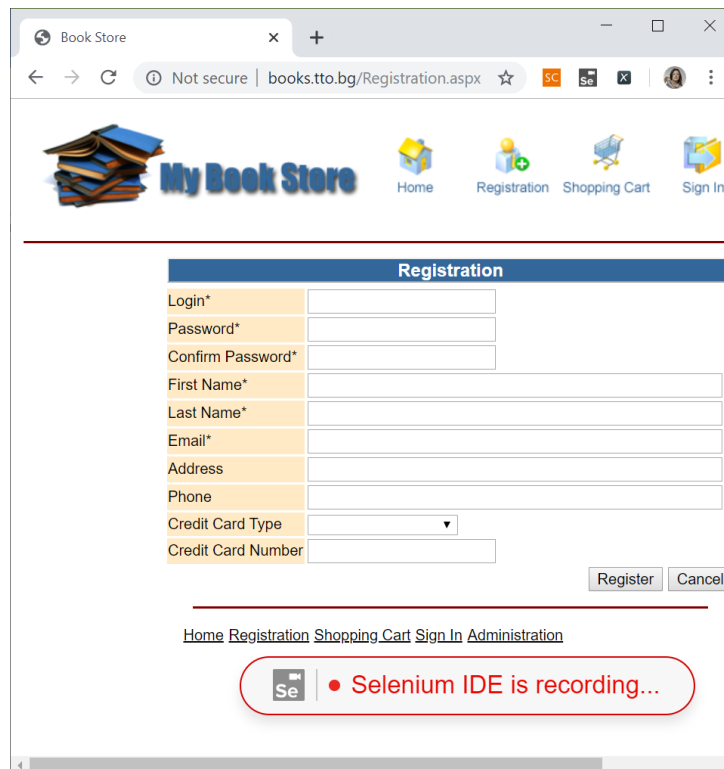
Book Store ×
+
Not secure | books.tto.bg/Registration.aspx
SC
Se

My Book Store
Home
Registration
Shopping Cart
Sign In

Registration

Login*
Password*
Confirm Password*
First Name*
Last Name*
Email*
Address
Phone
Credit Card Type
Credit Card Number

Register
Cancel

Home Registration Shopping Cart Sign In Administration

Se
Selenium IDE is recording...